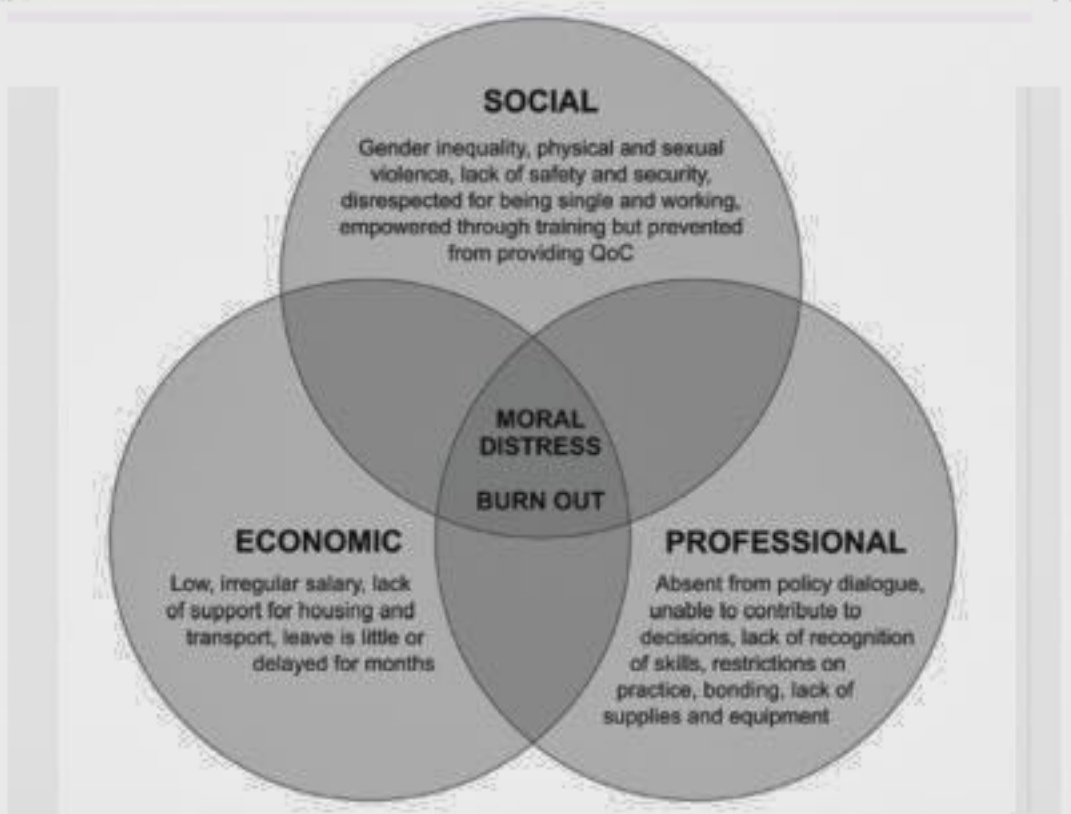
SOCIAL

Gender inequality, physical and sexual violence, lack of safety and security, disrespected for being single and working, empowered through training but prevented from providing QoC

MORAL DISTRESS

BURN OUT

ECONOMIC

Low, irregular salary, lack of support for housing and transport, leave is little or delayed for months

PROFESSIONAL

Absent from policy dialogue, unable to contribute to decisions, lack of recognition of skills, restrictions on practice, bonding, lack of supplies and equipment